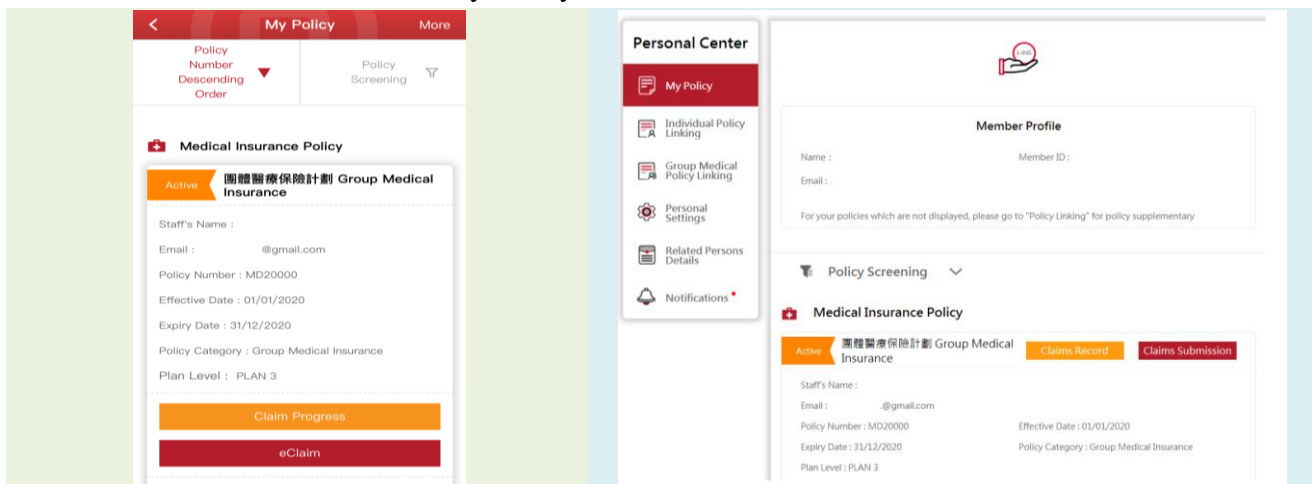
My Policy
More

Policy Number Descending Order

Policy Screening

Medical Insurance Policy

Active
團體醫療保險計劃 Group Medical Insurance

Staff's Name :

Email : @gmail.com

Policy Number : MD20000

Effective Date : 01/01/2020

Expiry Date : 31/12/2020

Policy Category : Group Medical Insurance

Plan Level : PLAN 3

Claim Progress

eClaim

Personal Center

My Policy

Individual Policy Linking

Group Medical Policy Linking

Personal Settings

Related Persons Details

Notifications

Member Profile

Name :

Member ID :

Email :

For your policies which are not displayed, please go to "Policy Linking" for policy supplementary

Policy Screening

Medical Insurance Policy

Active
團體醫療保險計劃 Group Medical Insurance
Claims Record
Claims Submission

Staff's Name :

Email : .@gmail.com

Policy Number : MD20000

Effective Date : 01/01/2020

Expiry Date : 31/12/2020

Policy Category : Group Medical Insurance

Plan Level : PLAN 3